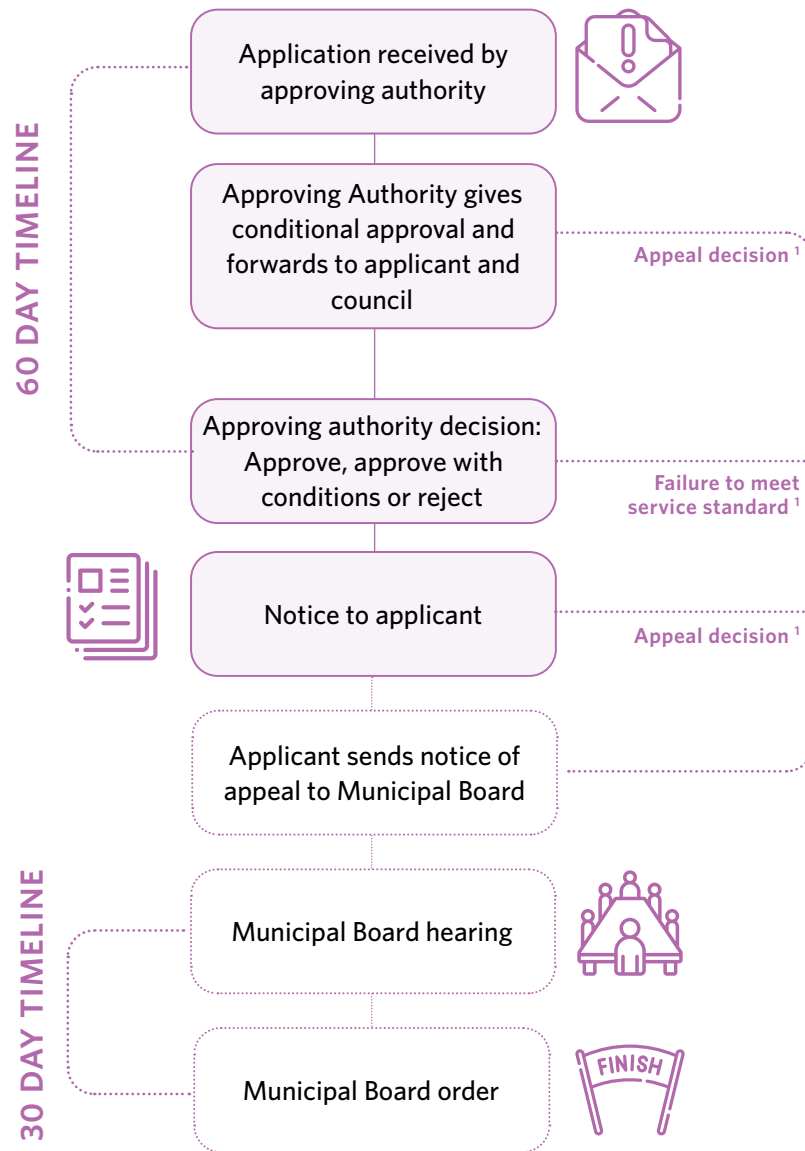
60 DAY TIMELINE

Application received by approving authority

Approving Authority gives conditional approval and forwards to applicant and council

Appeal decision $^1$

Approving authority decision: Approve, approve with conditions or reject

Failure to meet service standard $^1$

Notice to applicant

Appeal decision $^1$

Applicant sends notice of appeal to Municipal Board

30 DAY TIMELINE

Municipal Board hearing

Municipal Board order

FINISH